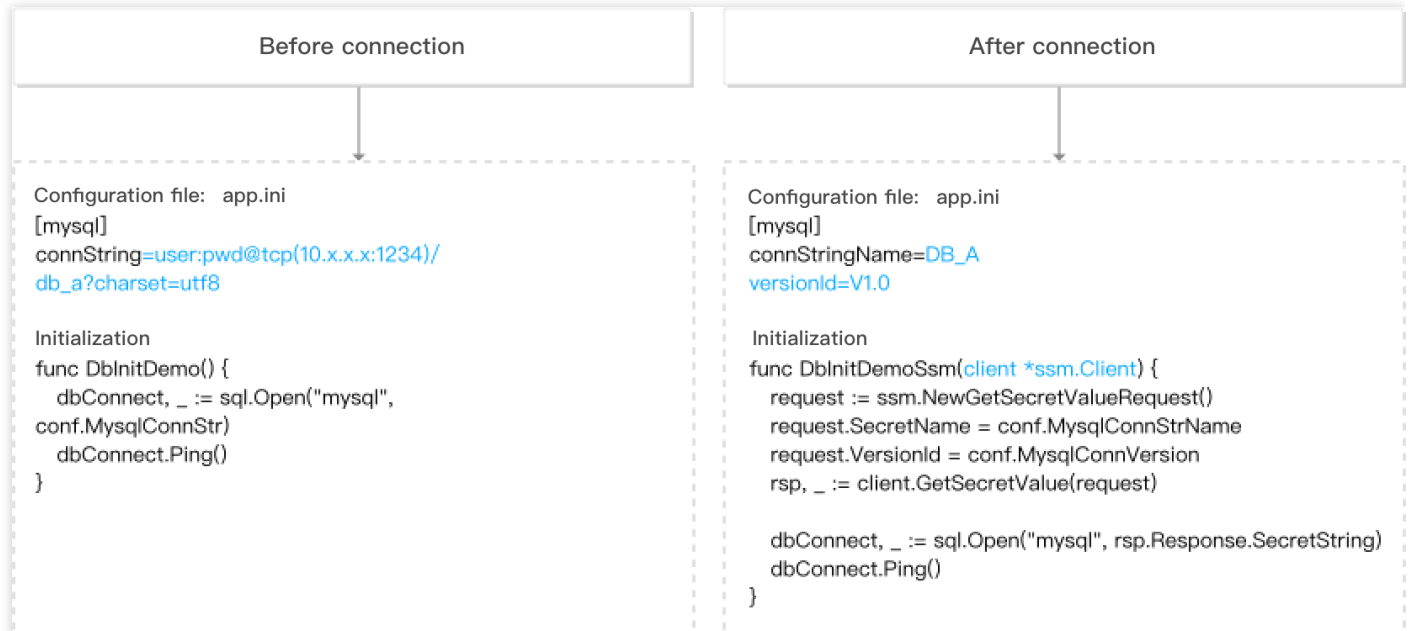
Before connection

Configuration file: app.ini
[mysql]
connString=user:pwd@tcp(10.x.x.x:1234)/db_a?charset=utf8

Initialization
func DbInitDemo() {
dbConnect, _ := sql.Open("mysql", conf.MysqlConnStr)
dbConnect.Ping()
}

After connection

Configuration file: app.ini
[mysql]
connStringName=DB_A
versionId=V1.0

Initialization
func DbInitDemoSsm(client *ssm.Client) {
request := ssm.NewGetSecretValueRequest()
request.SecretName = conf.MysqlConnStrName
request.VersionId = conf.MysqlConnVersion
rsp, _ := client.GetSecretValue(request)

dbConnect, _ := sql.Open("mysql", rsp.Response.SecretString)
dbConnect.Ping()
}